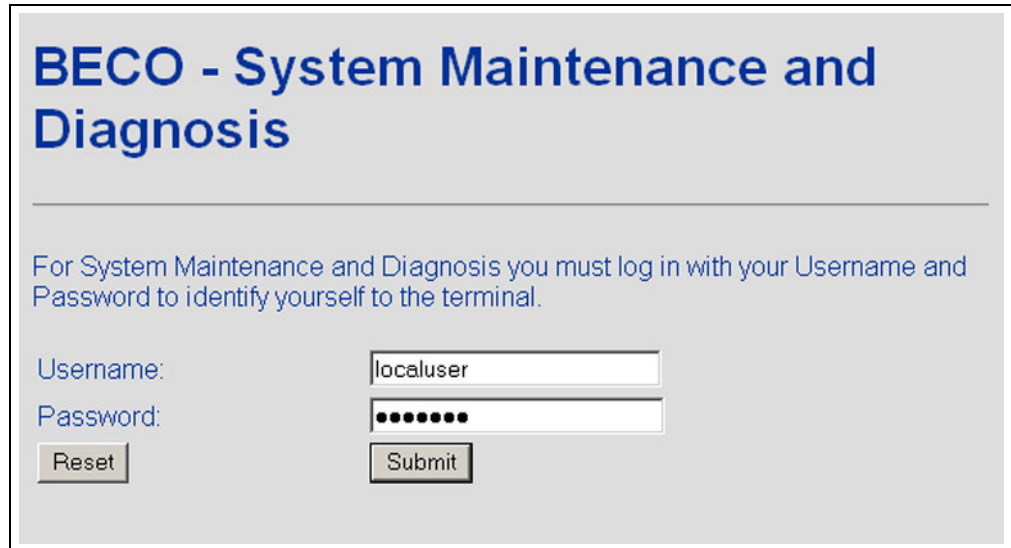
BECO - System Maintenance and Diagnosis

For System Maintenance and Diagnosis you must log in with your Username and Password to identify yourself to the terminal.

Username: localuser

Password: ••••••••

Reset

Submit